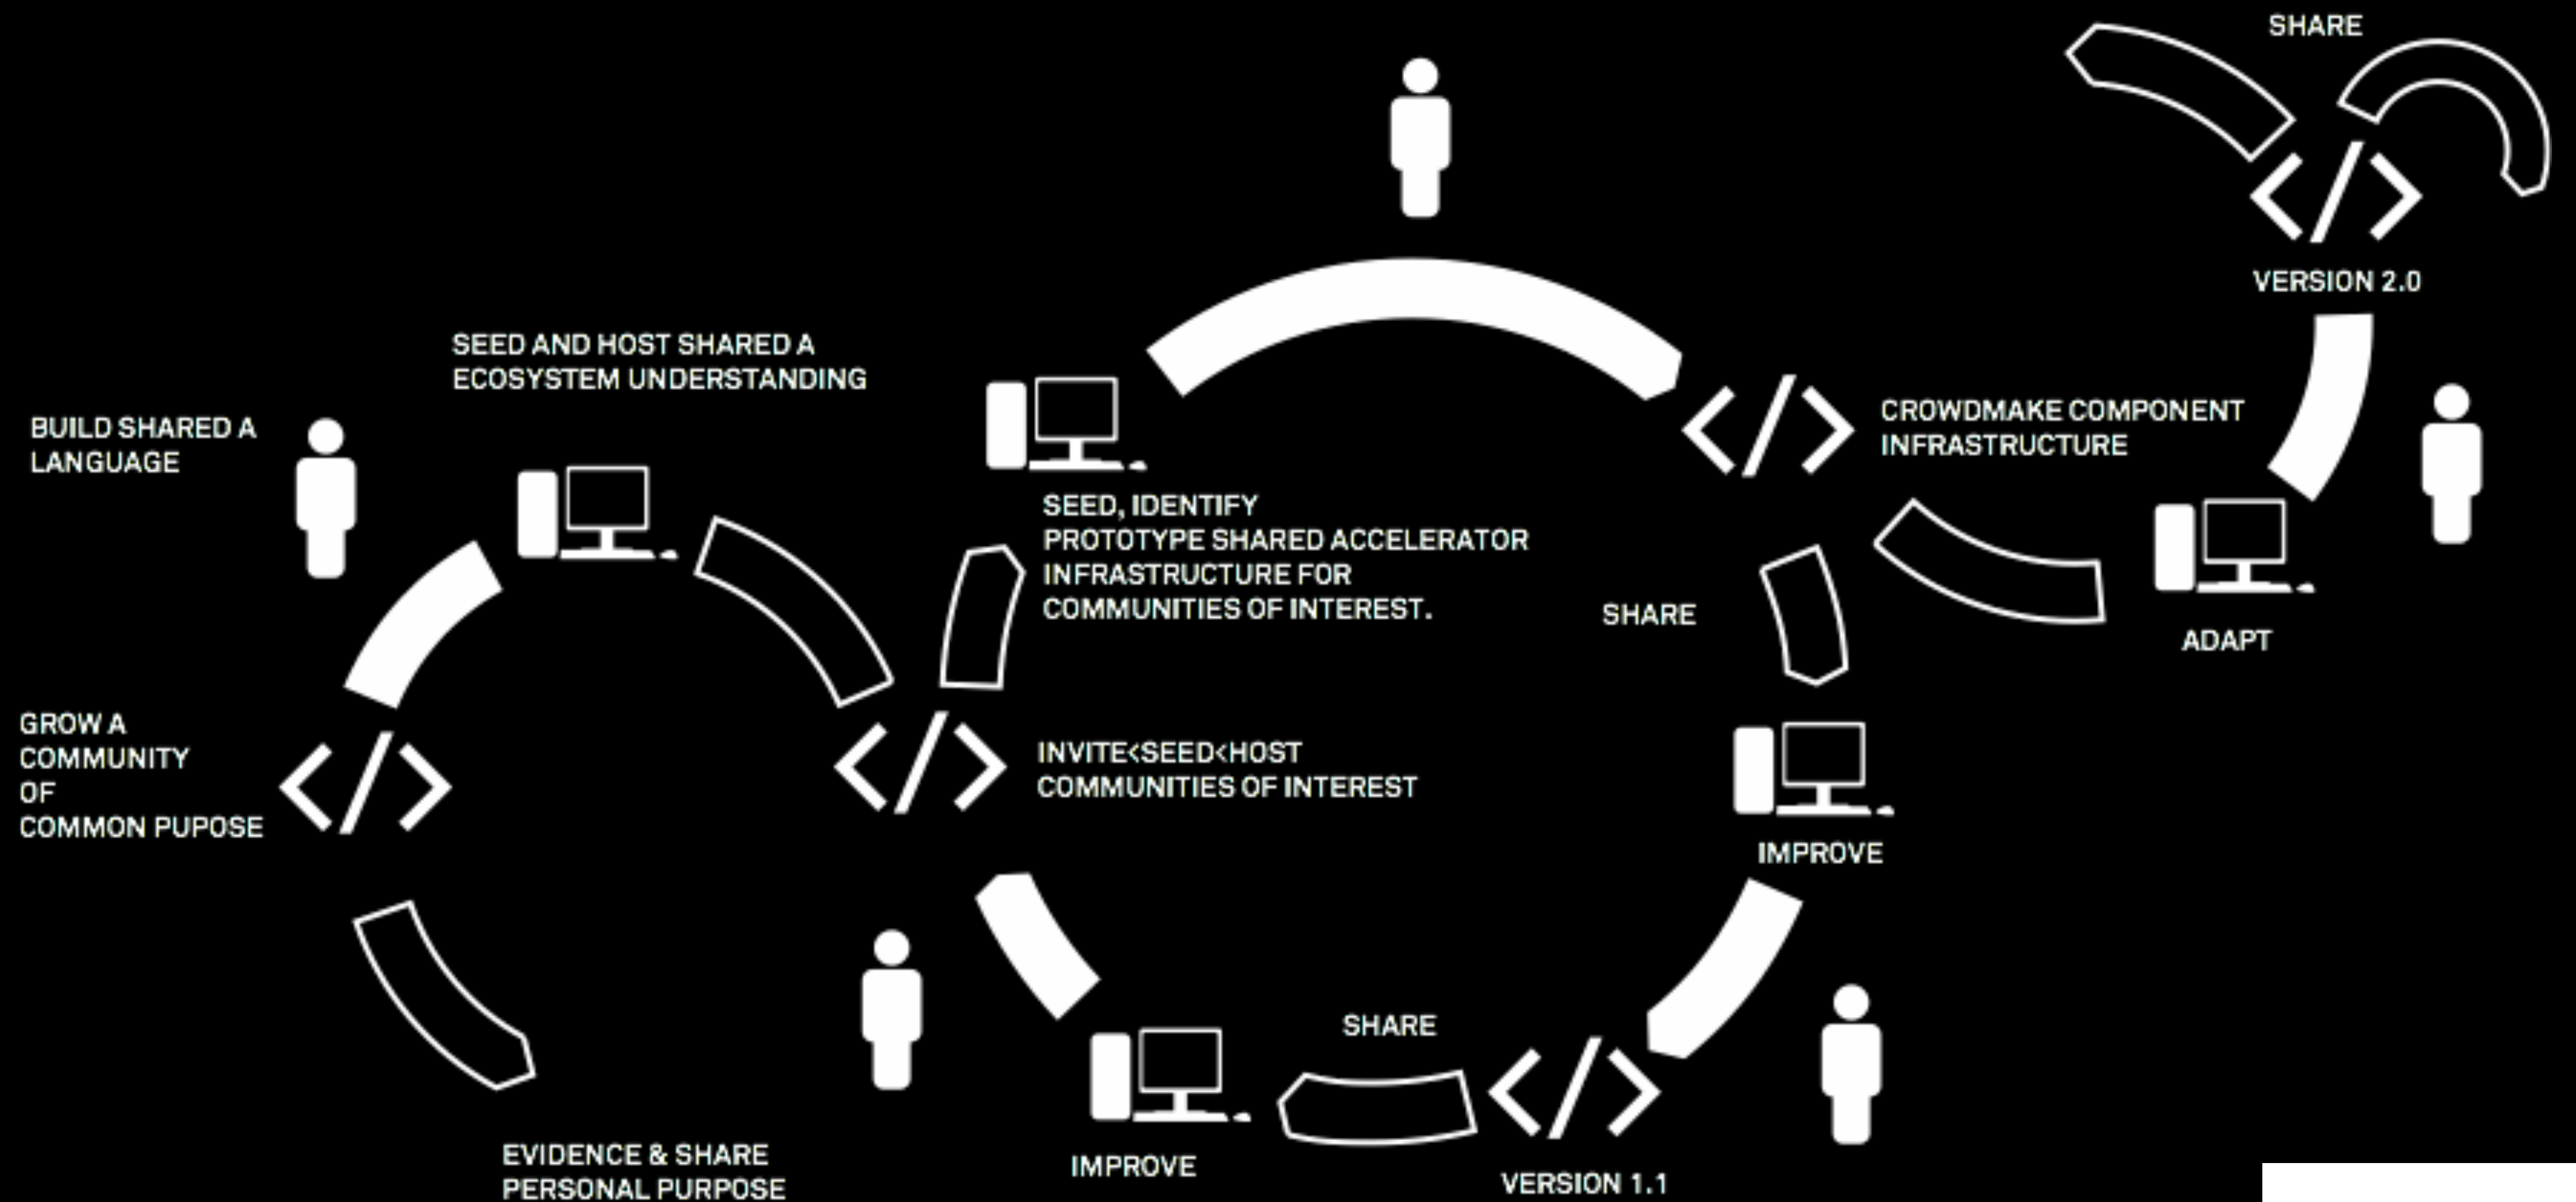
SHARE

VERSION 2.0

SEED AND HOST SHARED A ECOSYSTEM UNDERSTANDING

BUILD SHARED A LANGUAGE

CROWDMAKE COMPONENT INFRASTRUCTURE

SEED, IDENTIFY PROTOTYPE SHARED ACCELERATOR INFRASTRUCTURE FOR COMMUNITIES OF INTEREST.

SHARE

ADAPT

GROW A COMMUNITY OF COMMON PUPOSE

INVITE<SEED<HOST COMMUNITIES OF INTEREST

IMPROVE

SHARE

EVIDENCE & SHARE PERSONAL PURPOSE

IMPROVE

VERSION 1.1